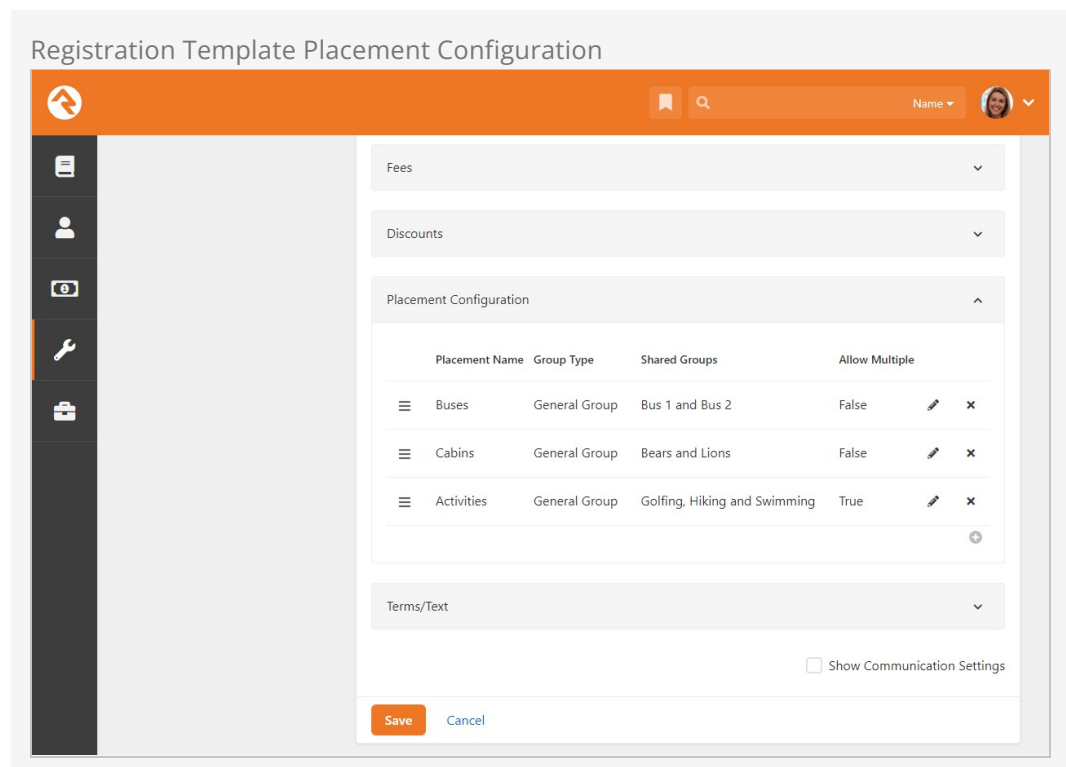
Registration Template Placement Configuration

Name

Fees

Discounts

Placement Configuration

| Placement Name | Group Type | Shared Groups | Allow Multiple |
|---|---|---|---|
| Buses | General Group | Bus 1 and Bus 2 | False |
| Cabins | General Group | Bears and Lions | False |
| Activities | General Group | Golfing, Hiking and Swimming | True |

Terms/Text

Show Communication Settings

Save Cancel